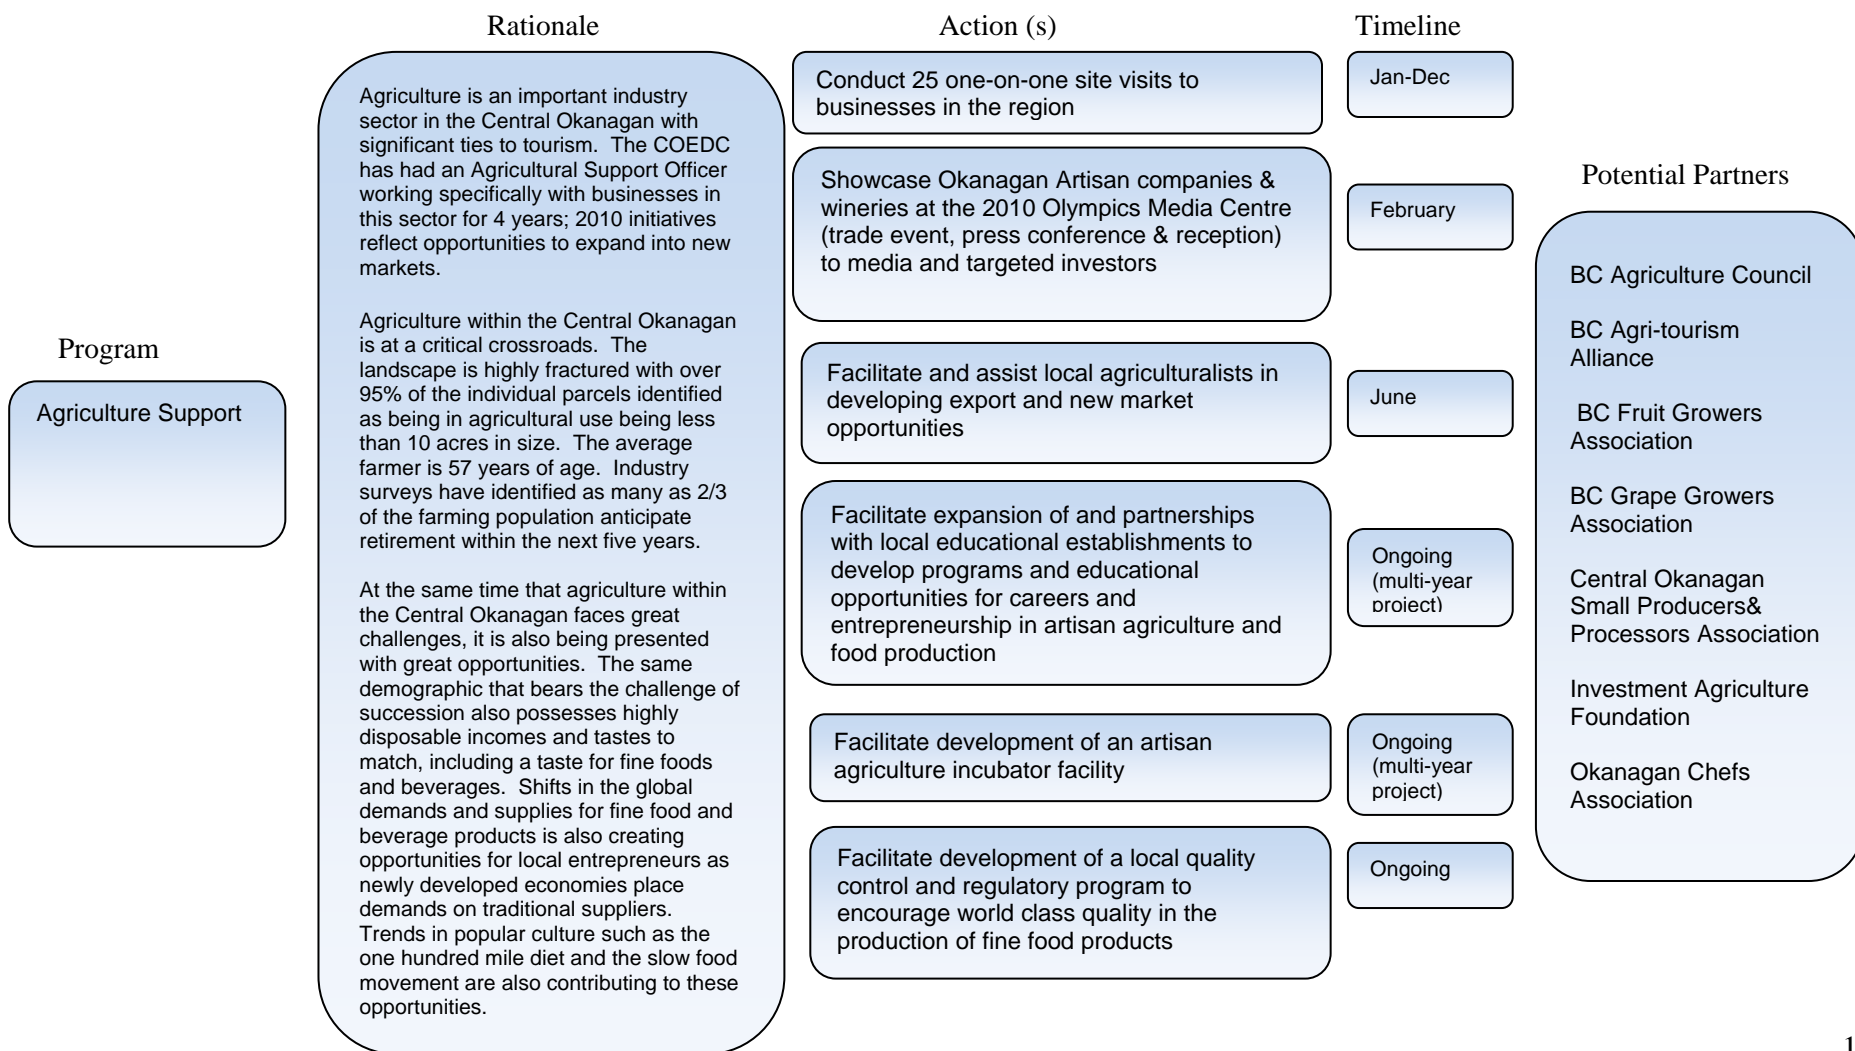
Program

Agriculture Support

Rationale

Agriculture is an important industry sector in the Central Okanagan with significant ties to tourism. The COEDC has had an Agricultural Support Officer working specifically with businesses in this sector for 4 years; 2010 initiatives reflect opportunities to expand into new markets.

Agriculture within the Central Okanagan is at a critical crossroads. The landscape is highly fractured with over 95% of the individual parcels identified as being in agricultural use being less than 10 acres in size. The average farmer is 57 years of age. Industry surveys have identified as many as 2/3 of the farming population anticipate retirement within the next five years.

At the same time that agriculture within the Central Okanagan faces great challenges, it is also being presented with great opportunities. The same demographic that bears the challenge of succession also possesses highly disposable incomes and tastes to match, including a taste for fine foods and beverages. Shifts in the global demands and supplies for fine food and beverage products is also creating opportunities for local entrepreneurs as newly developed economies place demands on traditional suppliers. Trends in popular culture such as the one hundred mile diet and the slow food movement are also contributing to these opportunities.

Action (s)

Conduct 25 one-on-one site visits to businesses in the region

Showcase Okanagan Artisan companies & wineries at the 2010 Olympics Media Centre (trade event, press conference & reception) to media and targeted investors

Facilitate and assist local agriculturalists in developing export and new market opportunities

Facilitate expansion of and partnerships with local educational establishments to develop programs and educational opportunities for careers and entrepreneurship in artisan agriculture and food production

Facilitate development of an artisan agriculture incubator facility

Facilitate development of a local quality control and regulatory program to encourage world class quality in the production of fine food products

Timeline

Jan-Dec

February

June

Ongoing (multi-year project)

Ongoing (multi-year project)

Ongoing

Potential Partners

BC Agriculture Council

BC Agri-tourism Alliance

BC Fruit Growers Association

BC Grape Growers Association

Central Okanagan Small Producers& Processors Association

Investment Agriculture Foundation

Okanagan Chefs Association

1